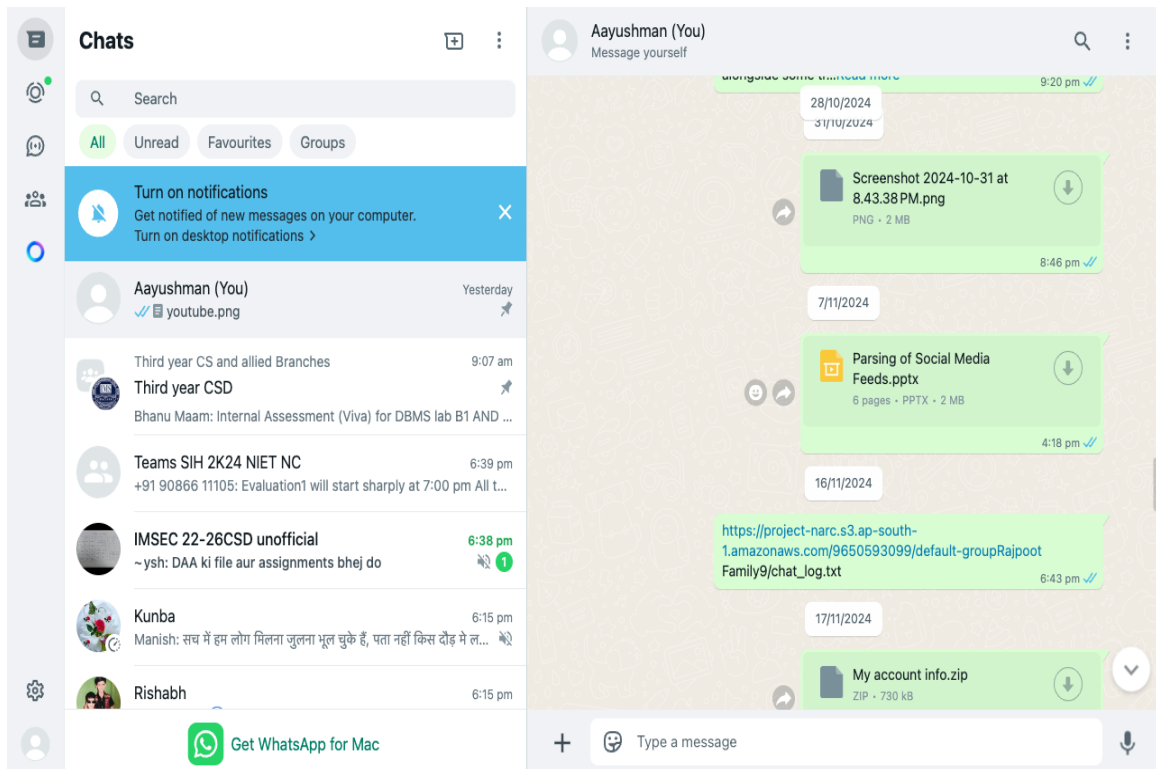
Chats

Search

All Unread Favourites Groups

Turn on notifications
Get notified of new messages on your computer.
Turn on desktop notifications >

Aayushman (You) Yesterday
youtube.png

Third year CS and allied Branches 9:07 am
Third year CSD
Bhanu Maam: Internal Assessment (Viva) for DBMS lab B1 AND ...

Teams SIH 2K24 NIET NC 6:39 pm
+91 90866 11105: Evaluation1 will start sharply at 7:00 pm All t...

IMSEC 22-26CSD unofficial 6:38 pm
~ysh: DAA ki file aur assignments bhej do 1

Kunba 6:15 pm
Manish: सच में हम लोग मिलना जुलना भूल चुके हैं, पता नहीं किस दौड़ मे ल...

Rishabh 6:15 pm

Get WhatsApp for Mac

Aayushman (You)
Message yourself

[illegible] Read more 9:20 pm

28/10/2024

31/10/2024

Screenshot 2024-10-31 at 8.43.38 PM.png
PNG • 2 MB
8:46 pm

7/11/2024

Parsing of Social Media Feeds.pptx
6 pages • PPTX • 2 MB
4:18 pm

16/11/2024

https://project-narc.s3.ap-south-1.amazonaws.com/9650593099/default-groupRajpoot Family9/chat_log.txt
6:43 pm

17/11/2024

My account info.zip
ZIP • 730 kB

Type a message